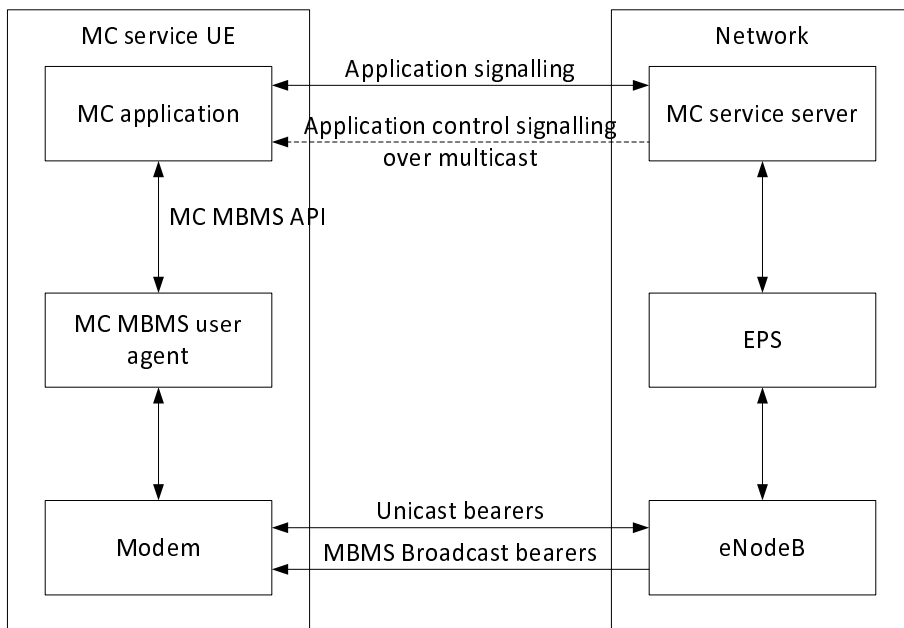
MC service UE

Network

Application signalling

MC application

Application control signalling over multicast

MC service server

MC MBMS API

MC MBMS user agent

EPS

Unicast bearers

Modem

MBMS Broadcast bearers

eNodeB